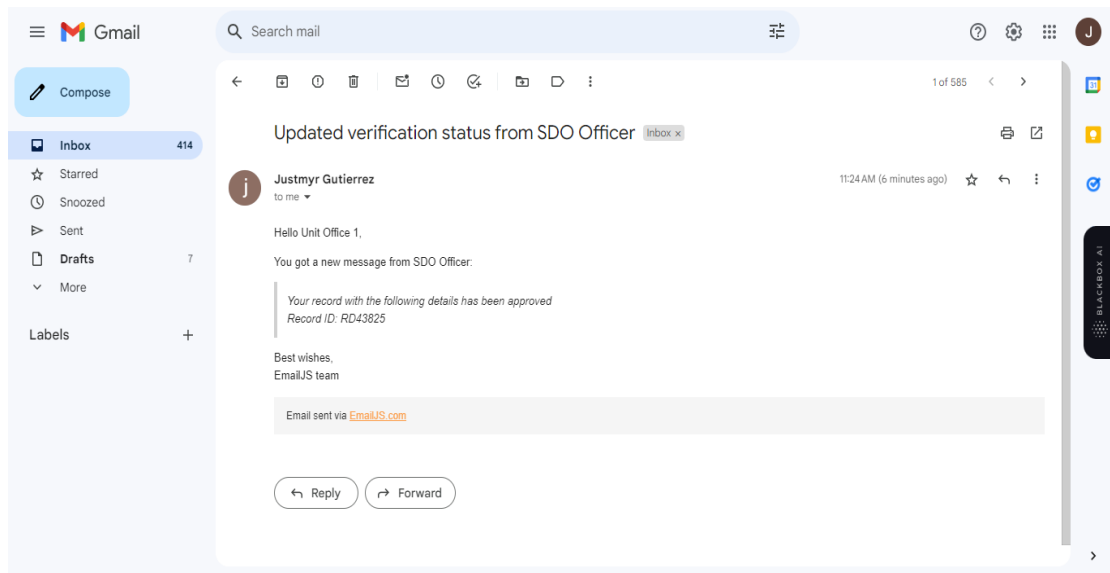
Gmail

Search mail

J

Compose

Inbox 414
Starred
Snoozed
Sent
Drafts 7
More

Labels +

1 of 585

Updated verification status from SDO Officer Inbox ×

j

Justmyr Gutierrez
to me

11:24 AM (6 minutes ago)

Hello Unit Office 1,

You got a new message from SDO Officer:

Your record with the following details has been approved
Record ID: RD43825

Best wishes,
EmailJS team

Email sent via EmailJS.com

Reply Forward

BLACKBOX AI

31